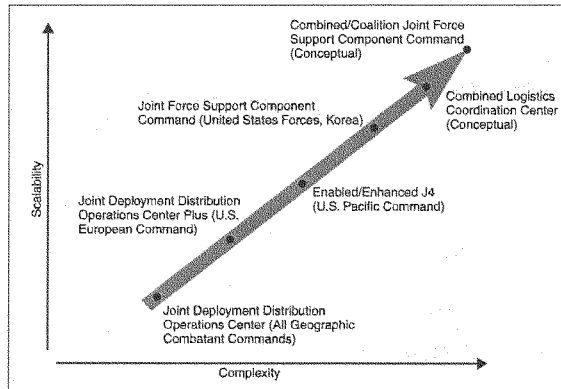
Combined/Coalition Joint Force Support Component Command (Conceptual)

Joint Force Support Component Command (United States Forces, Korea)

Combined Logistics Coordination Center (Conceptual)

Scalability

Joint Deployment Distribution Operations Center Plus (U.S. European Command)

Enabled/Enhanced J4 (U.S. Pacific Command)

Joint Deployment Distribution Operations Center (All Geographic Combatant Commands)

Complexity